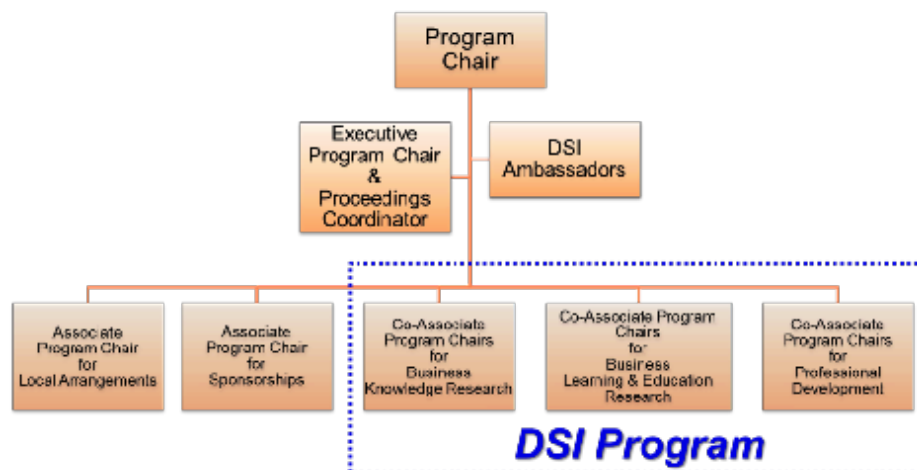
Program Chair

Executive Program Chair & Proceedings Coordinator

DSI Ambassadors

Associate Program Chair for Local Arrangements

Associate Program Chair for Sponsorships

Co-Associate Program Chairs for Business Knowledge Research

Co-Associate Program Chairs for Business Learning & Education Research

Co-Associate Program Chairs for Professional Development

DSI Program